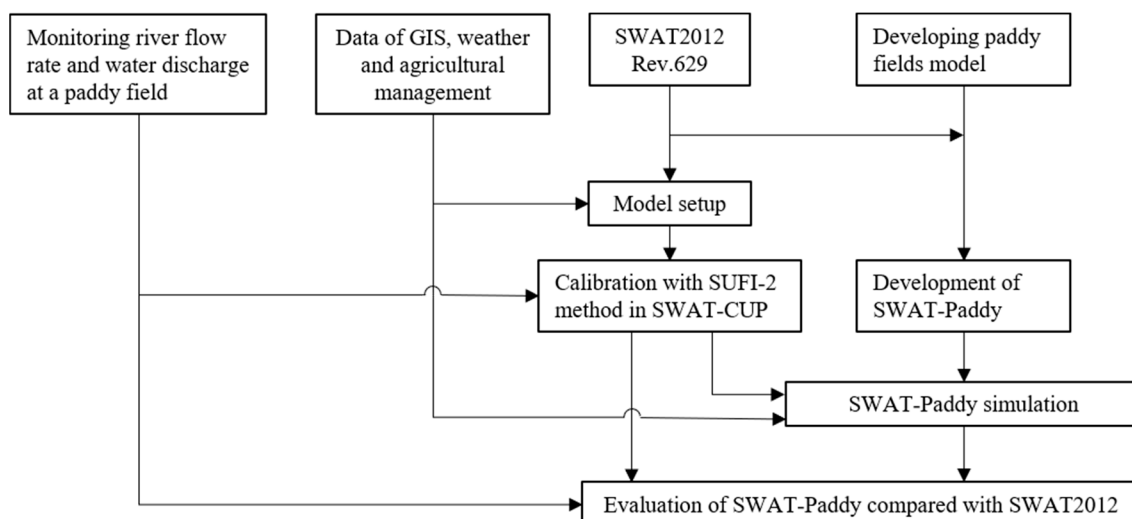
Monitoring river flow rate and water discharge at a paddy field

Data of GIS, weather and agricultural management

SWAT2012 Rev.629

Developing paddy fields model

Model setup

Calibration with SUFI-2 method in SWAT-CUP

Development of SWAT-Paddy

SWAT-Paddy simulation

Evaluation of SWAT-Paddy compared with SWAT2012